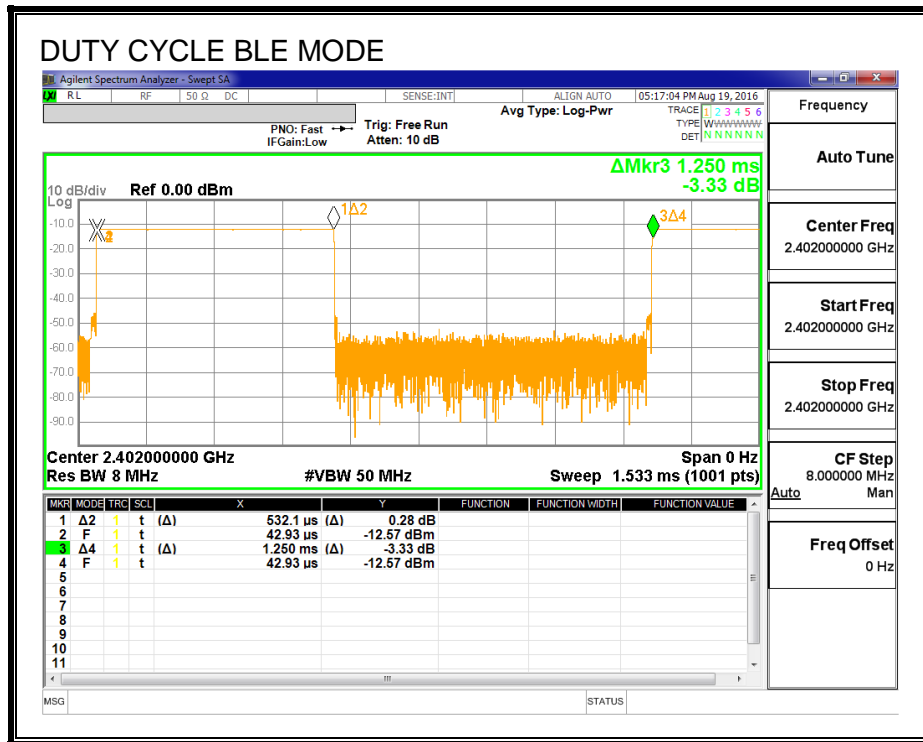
DUTY CYCLE BLE MODE

Agilent Spectrum Analyzer - Swept SA

RL RF 50 Ω DC SENSE:INT ALIGN AUTO 05:17:04 PM Aug 19, 2016

Avg Type: Log-Pwr

TRACE 1 2 3 4 5 6
TYPE WWWWWW
DET N N N N N N

PNO: Fast
IFGain:Low

Trig: Free Run
Atten: 10 dB

ΔMkr3 1.250 ms
-3.33 dB

10 dB/div Ref 0.00 dBm
Log

-10.0
-20.0
-30.0
-40.0
-50.0
-60.0
-70.0
-80.0
-90.0

1Δ2
3Δ4

Center 2.402000000 GHz
Res BW 8 MHz
#VBW 50 MHz
Span 0 Hz
Sweep 1.533 ms (1001 pts)

| MKR | MODE | TRC | SCL | X | | Y | FUNCTION | FUNCTION WIDTH | FUNCTION VALUE |
|---|---|---|---|---|---|---|---|---|---|
| 1 | Δ2 | 1 | t | (Δ) | 532.1 µs | (Δ) 0.28 dB | | | |
| 2 | F | 1 | t | | 42.93 µs | -12.57 dBm | | | |
| 3 | Δ4 | 1 | t | (Δ) | 1.250 ms | (Δ) -3.33 dB | | | |
| 4 | F | 1 | t | | 42.93 µs | -12.57 dBm | | | |
| 5 | | | | | | | | | |
| 6 | | | | | | | | | |
| 7 | | | | | | | | | |
| 8 | | | | | | | | | |
| 9 | | | | | | | | | |
| 10 | | | | | | | | | |
| 11 | | | | | | | | | |

MSG
STATUS

Frequency

Auto Tune

Center Freq
2.402000000 GHz

Start Freq
2.402000000 GHz

Stop Freq
2.402000000 GHz

CF Step
8.000000 MHz
Auto Man

Freq Offset
0 Hz